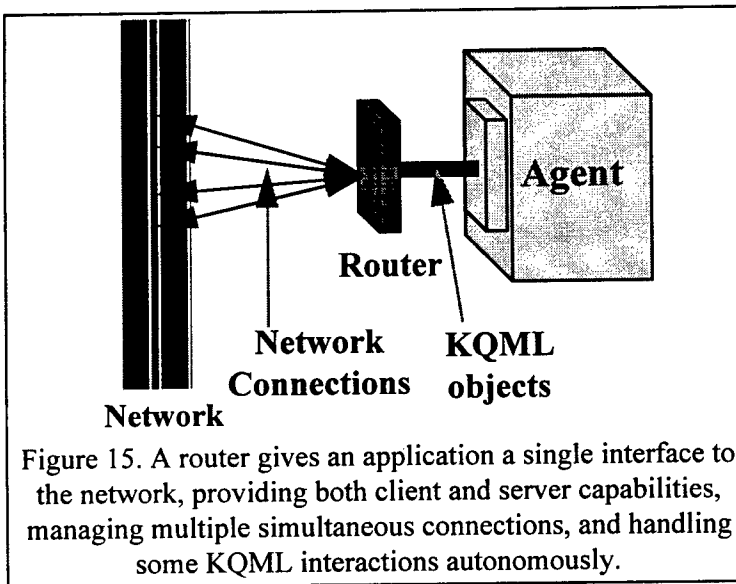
Agent

Router

Network Connections

KQML objects

Network

Figure 15. A router gives an application a single interface to the network, providing both client and server capabilities, managing multiple simultaneous connections, and handling some KQML interactions autonomously.